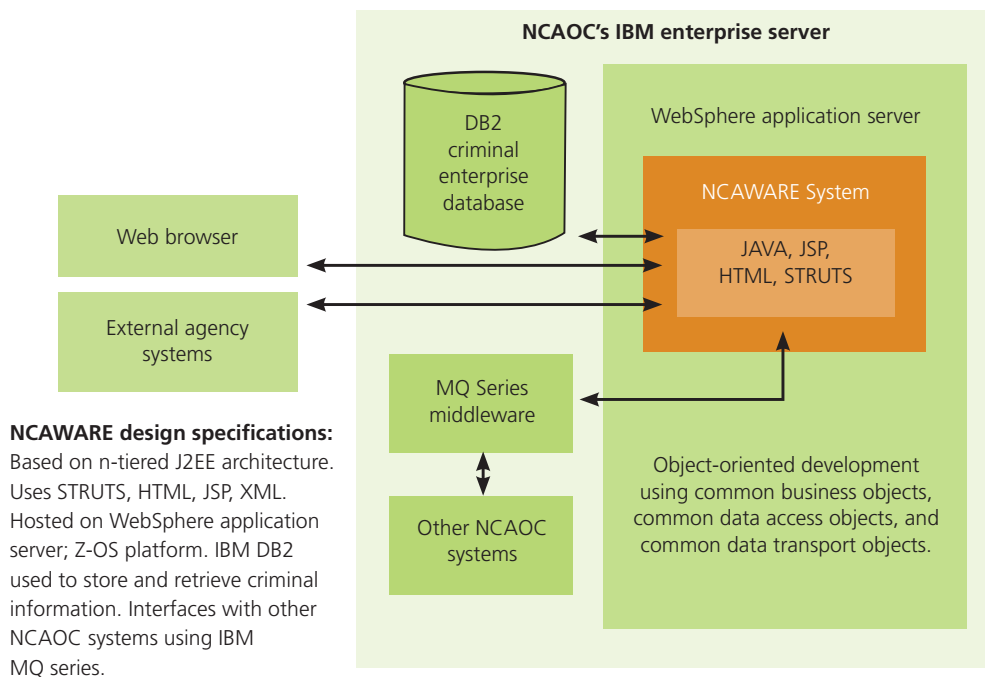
NCAOC's IBM enterprise server

DB2 criminal enterprise database

WebSphere application server

NCAWARE System

JAVA, JSP, HTML, STRUTS

Web browser

External agency systems

MQ Series middleware

Other NCAOC systems

Object-oriented development using common business objects, common data access objects, and common data transport objects.

NCAWARE design specifications:
Based on n-tiered J2EE architecture. Uses STRUTS, HTML, JSP, XML. Hosted on WebSphere application server; Z-OS platform. IBM DB2 used to store and retrieve criminal information. Interfaces with other NCAOC systems using IBM MQ series.